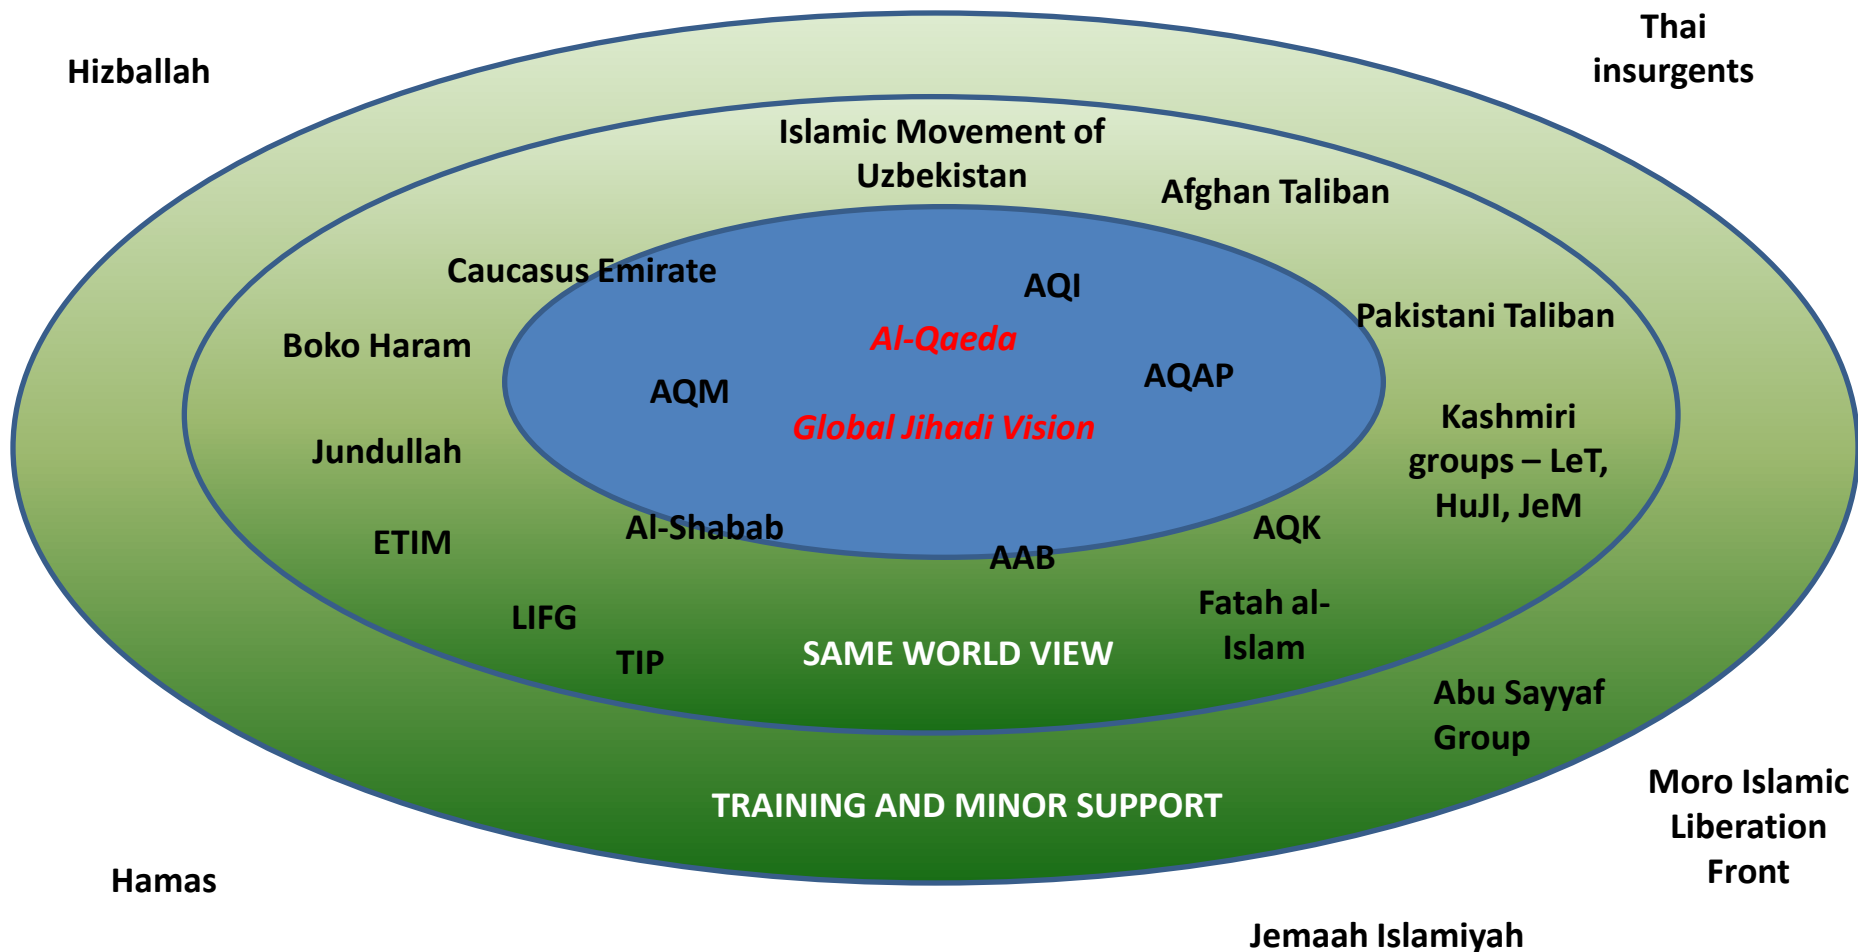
Hizballah

Thai insurgents

Islamic Movement of Uzbekistan

Afghan Taliban

Caucasus Emirate

AQI

Pakistani Taliban

Boko Haram

Al-Qaeda

AQM

AQAP

Kashmiri groups – LeT, HuJI, JeM

Jundullah

Global Jihadi Vision

ETIM

Al-Shabab

AQK

AAB

Fatah al-Islam

LIFG

TIP

SAME WORLD VIEW

Abu Sayyaf Group

TRAINING AND MINOR SUPPORT

Moro Islamic Liberation Front

Hamas

Jemaah Islamiyah